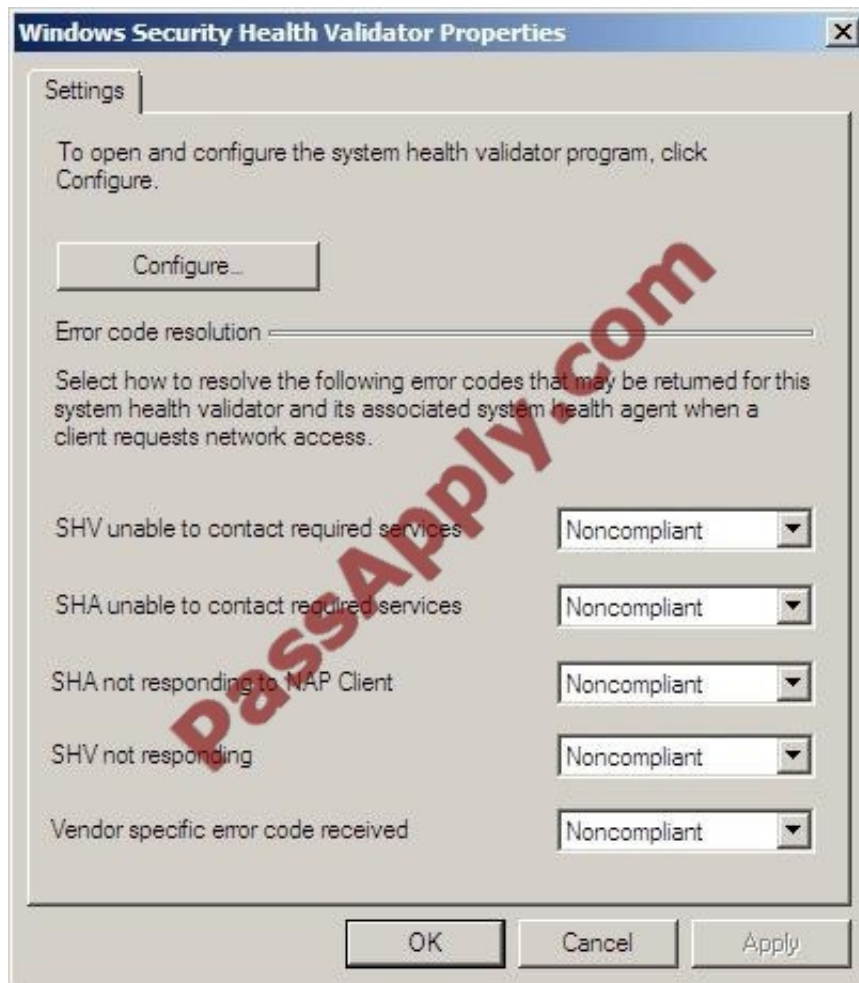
Windows Security Health Validator Properties

Settings

To open and configure the system health validator program, click Configure.

Configure...

Error code resolution

Select how to resolve the following error codes that may be returned for this system health validator and its associated system health agent when a client requests network access.

SHV unable to contact required services | Noncompliant

SHA unable to contact required services | Noncompliant

SHA not responding to NAP Client | Noncompliant

SHV not responding | Noncompliant

Vendor specific error code received | Noncompliant

OK Cancel Apply

PassApply.com